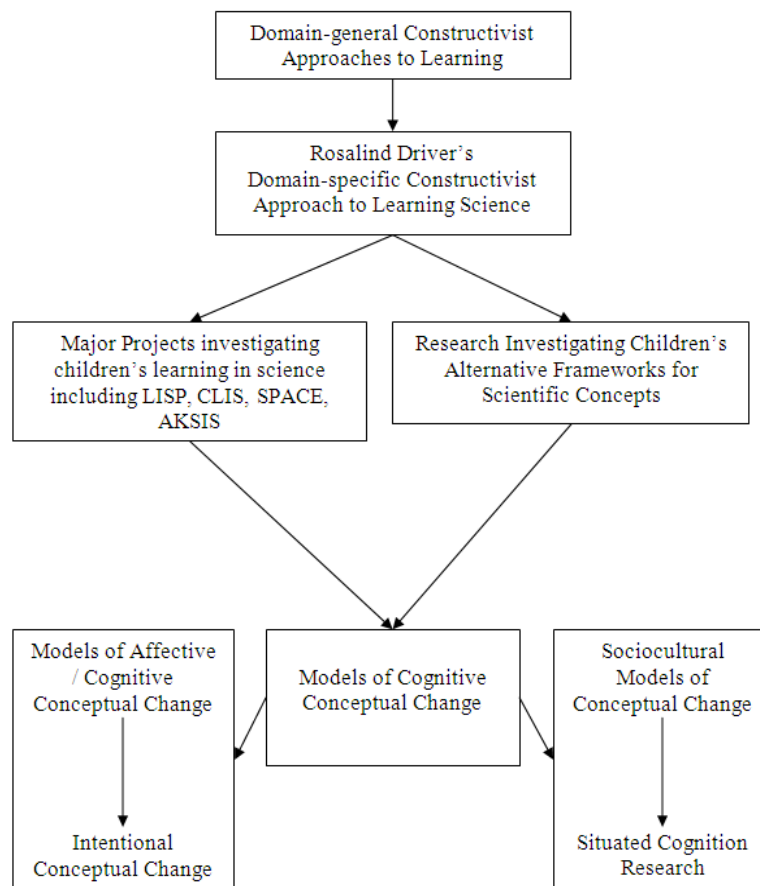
Domain-general Constructivist Approaches to Learning

Rosalind Driver's Domain-specific Constructivist Approach to Learning Science

Major Projects investigating children's learning in science including LISP, CLIS, SPACE, AKSIS

Research Investigating Children's Alternative Frameworks for Scientific Concepts

Models of Affective / Cognitive Conceptual Change

Models of Cognitive Conceptual Change

Sociocultural Models of Conceptual Change

Intentional Conceptual Change

Situated Cognition Research